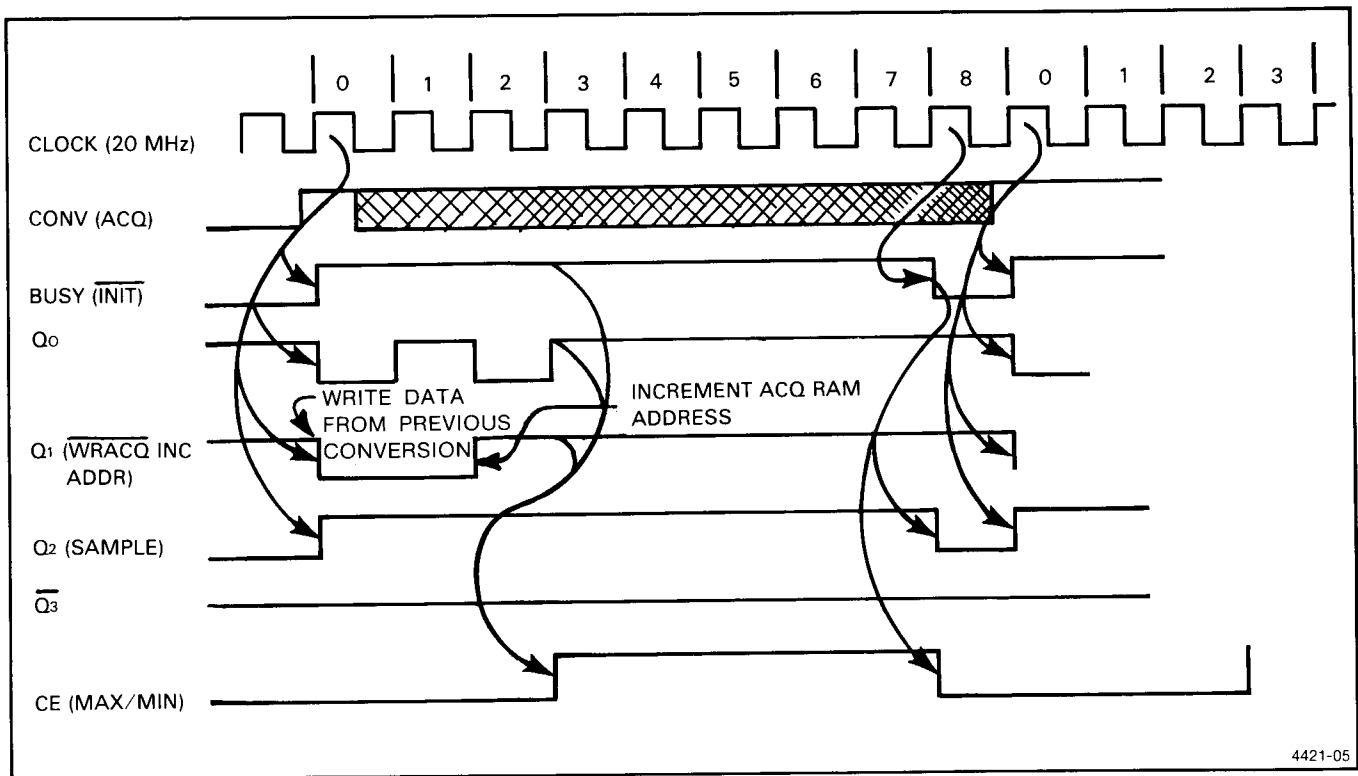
0 1 2 3 4 5 6 7 8 0 1 2 3

CLOCK (20 MHz)

CONV (ACQ)

BUSY $(\overline{INIT})$

$Q_0$

WRITE DATA FROM PREVIOUS CONVERSION

INCREMENT ACQ RAM ADDRESS

$Q_1$ $(\overline{WRACQ}$ INC ADDR)

$Q_2$ (SAMPLE)

$\overline{Q_3}$

CE (MAX/MIN)

4421-05